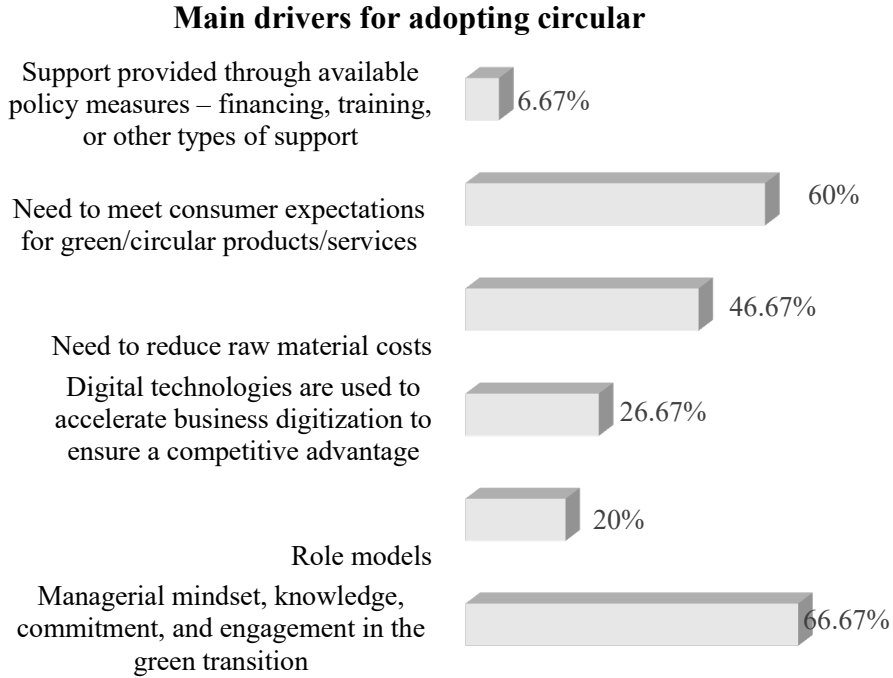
Main drivers for adopting circular

Support provided through available policy measures – financing, training, or other types of support

6.67%

Need to meet consumer expectations for green/circular products/services

60%

46.67%

Need to reduce raw material costs

Digital technologies are used to accelerate business digitization to ensure a competitive advantage

26.67%

20%

Role models

Managerial mindset, knowledge, commitment, and engagement in the green transition

66.67%